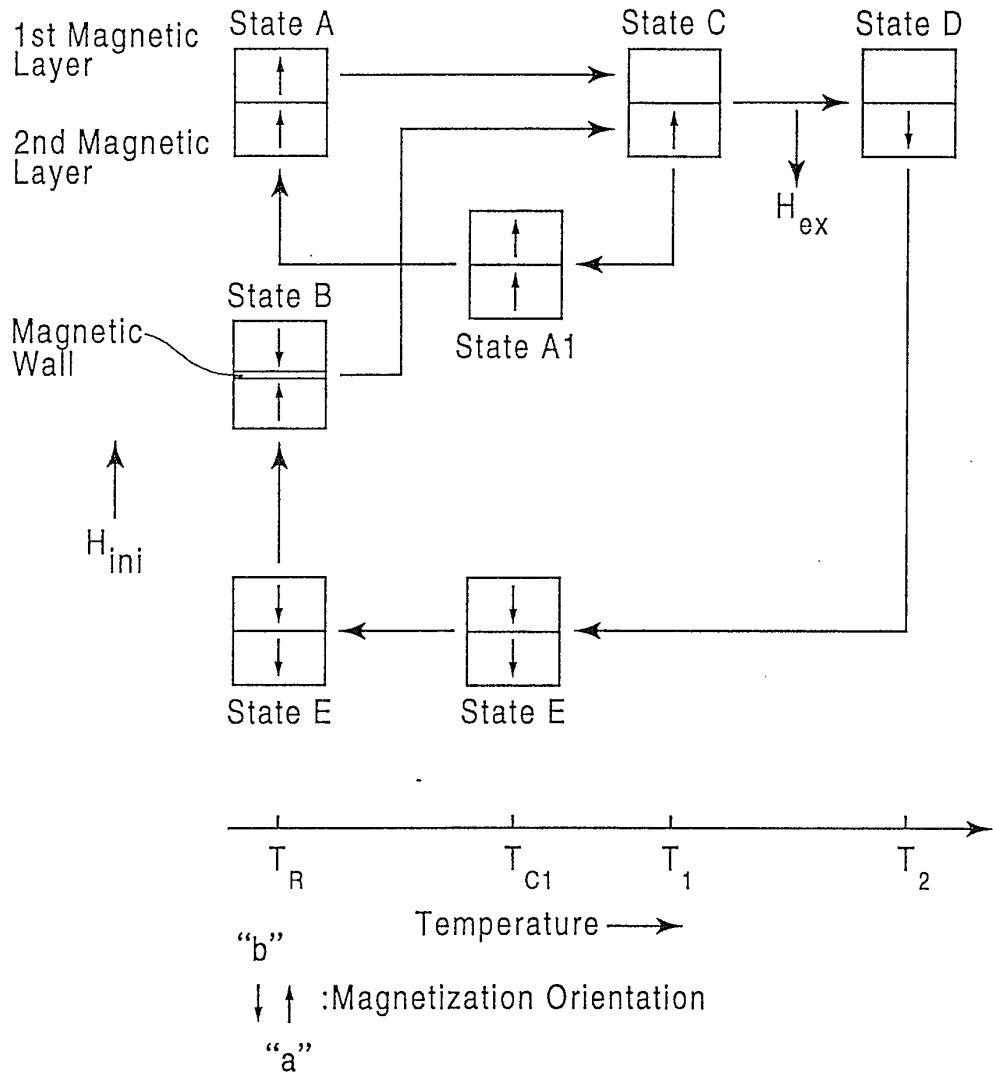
1st Magnetic Layer

State A

State C

State D

2nd Magnetic Layer

$H_{ex}$

State A1

State B

Magnetic Wall

$H_{ini}$

State E

State E

$T_R$

$T_{C1}$

$T_1$

$T_2$

Temperature ⟶

"b"

↓ ↑ :Magnetization Orientation

"a"